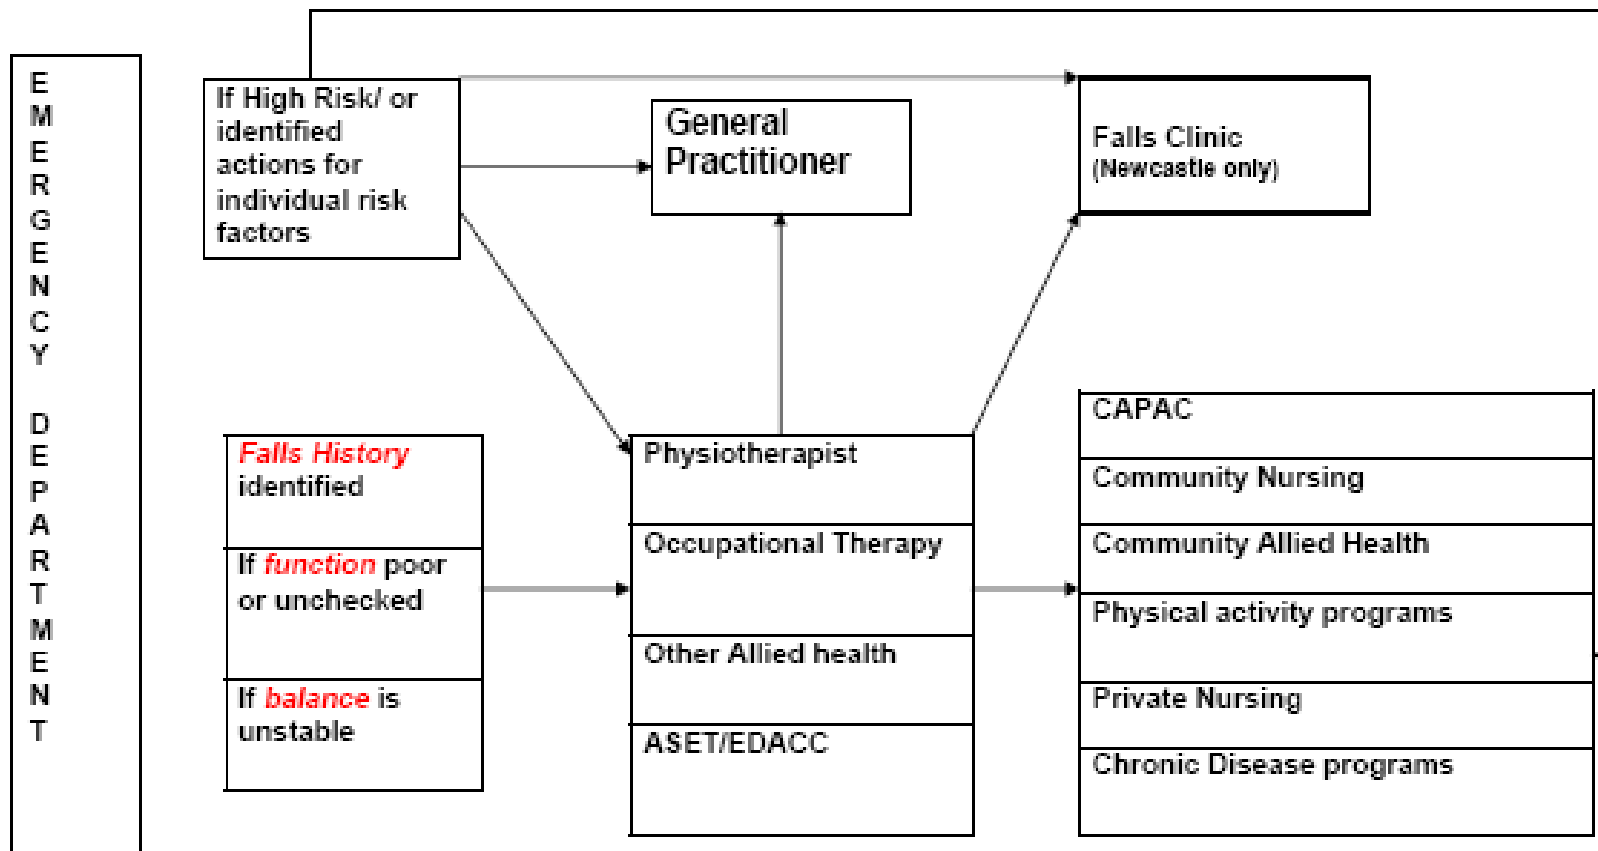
EMERGENCY DEPARTMENT

If High Risk/ or identified actions for individual risk factors

General Practitioner

Falls Clinic
(Newcastle only)

Falls History identified

If function poor or unchecked

If balance is unstable

Physiotherapist

Occupational Therapy

Other Allied health

ASET/EDACC

CAPAC

Community Nursing

Community Allied Health

Physical activity programs

Private Nursing

Chronic Disease programs